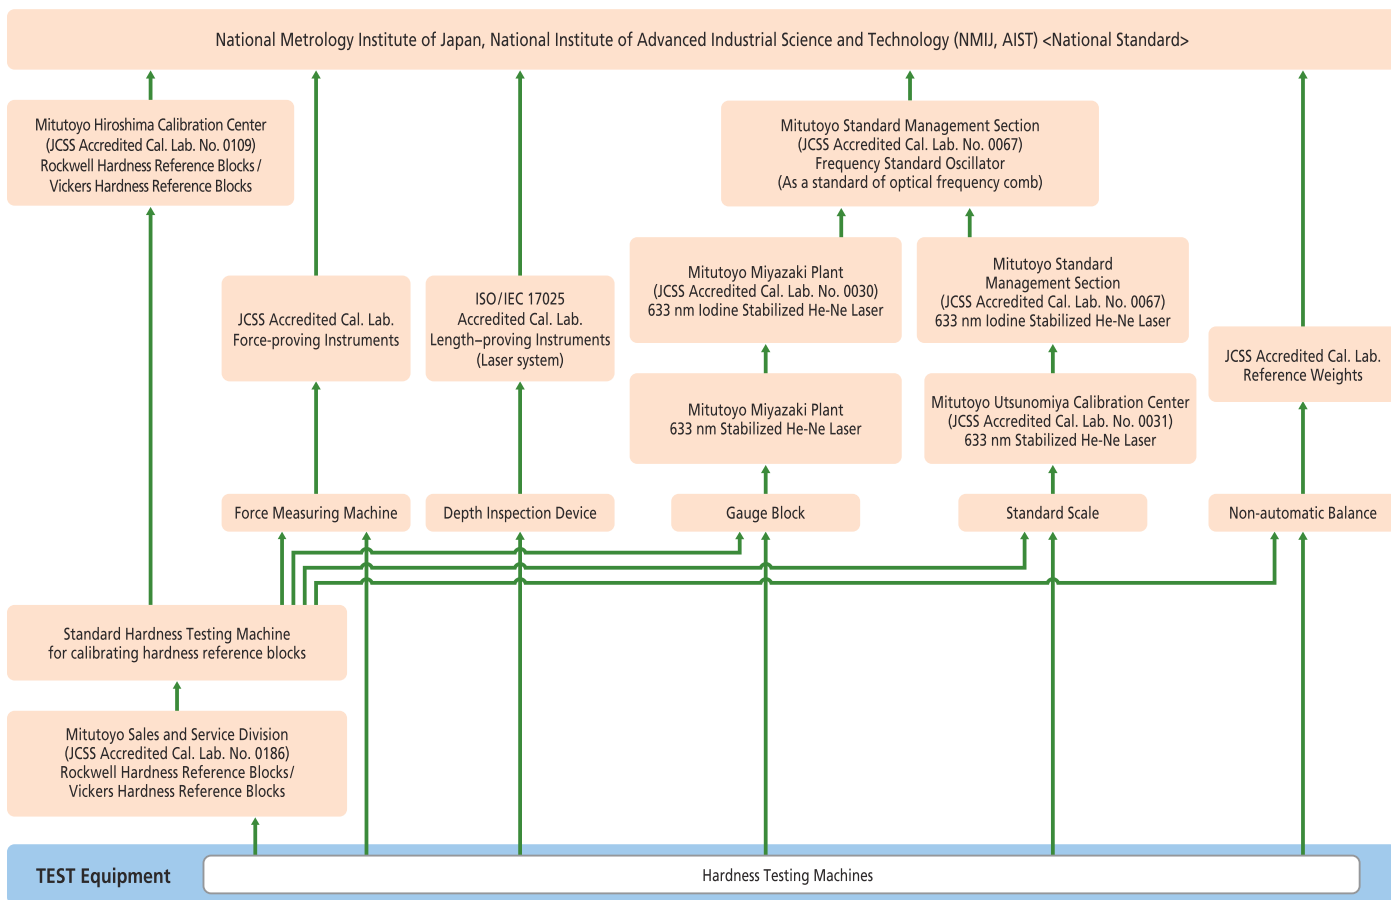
National Metrology Institute of Japan, National Institute of Advanced Industrial Science and Technology (NMIJ, AIST) <National Standard>

Mitutoyo Hiroshima Calibration Center (JCSS Accredited Cal. Lab. No. 0109) Rockwell Hardness Reference Blocks / Vickers Hardness Reference Blocks

Mitutoyo Standard Management Section (JCSS Accredited Cal. Lab. No. 0067) Frequency Standard Oscillator (As a standard of optical frequency comb)

JCSS Accredited Cal. Lab. Force-proving Instruments

ISO/IEC 17025 Accredited Cal. Lab. Length–proving Instruments (Laser system)

Mitutoyo Miyazaki Plant (JCSS Accredited Cal. Lab. No. 0030) 633 nm Iodine Stabilized He-Ne Laser

Mitutoyo Standard Management Section (JCSS Accredited Cal. Lab. No. 0067) 633 nm Iodine Stabilized He-Ne Laser

JCSS Accredited Cal. Lab. Reference Weights

Mitutoyo Miyazaki Plant 633 nm Stabilized He-Ne Laser

Mitutoyo Utsunomiya Calibration Center (JCSS Accredited Cal. Lab. No. 0031) 633 nm Stabilized He-Ne Laser

Force Measuring Machine

Depth Inspection Device

Gauge Block

Standard Scale

Non-automatic Balance

Standard Hardness Testing Machine for calibrating hardness reference blocks

Mitutoyo Sales and Service Division (JCSS Accredited Cal. Lab. No. 0186) Rockwell Hardness Reference Blocks/ Vickers Hardness Reference Blocks

TEST Equipment

Hardness Testing Machines